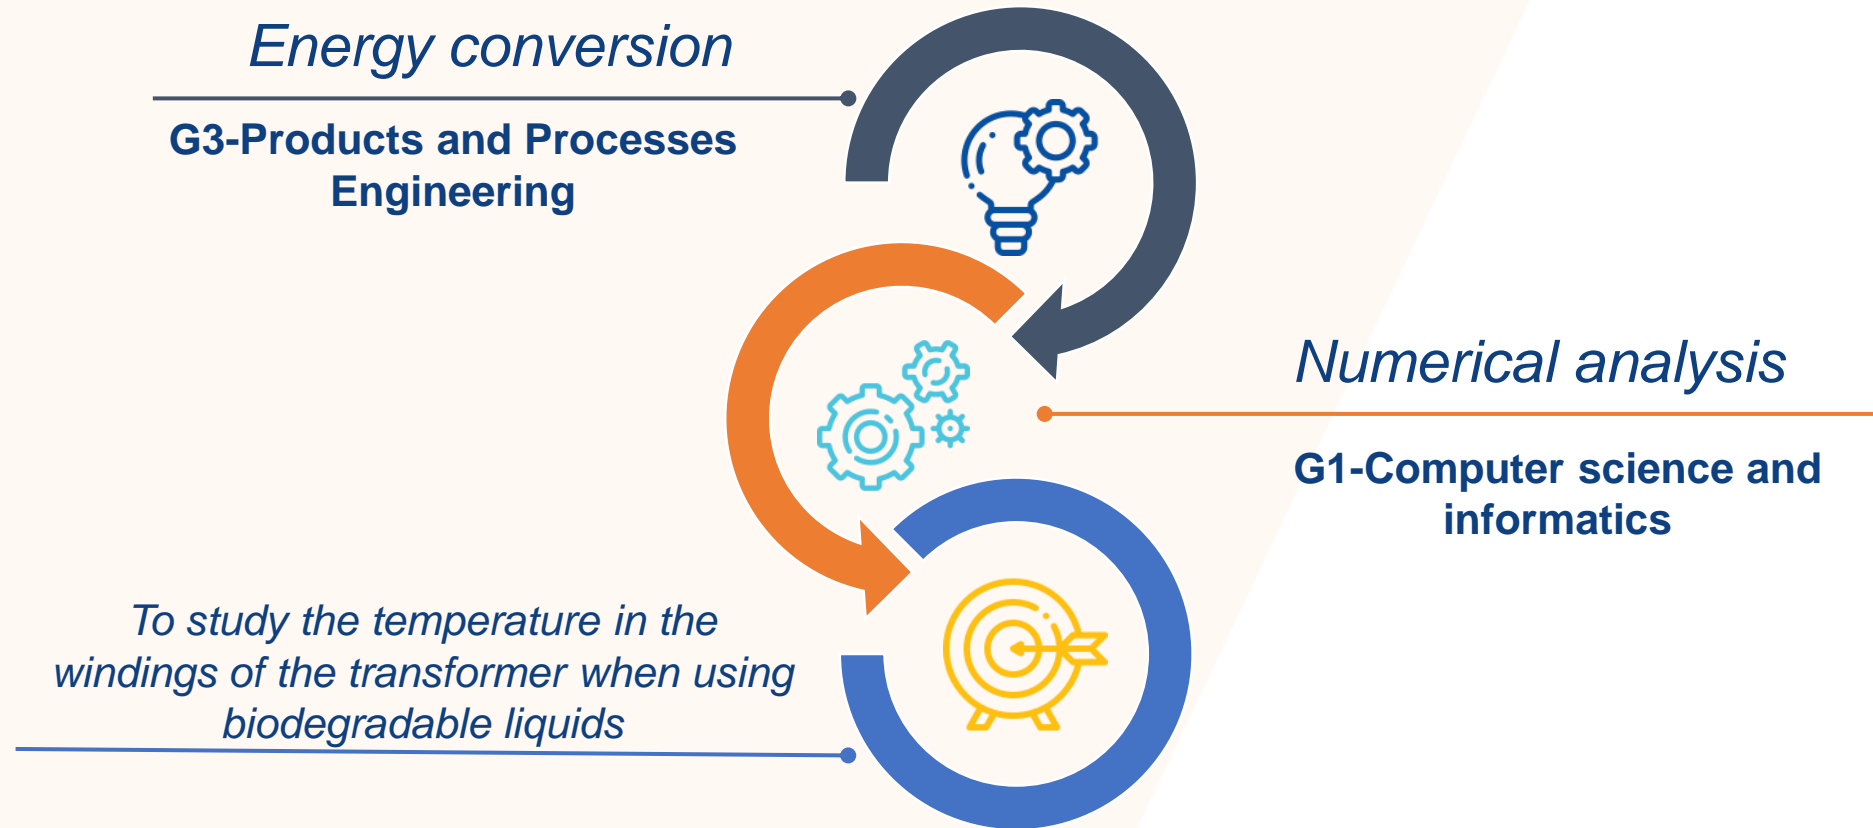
Energy conversion

G3-Products and Processes Engineering

Numerical analysis

G1-Computer science and informatics

To study the temperature in the windings of the transformer when using biodegradable liquids